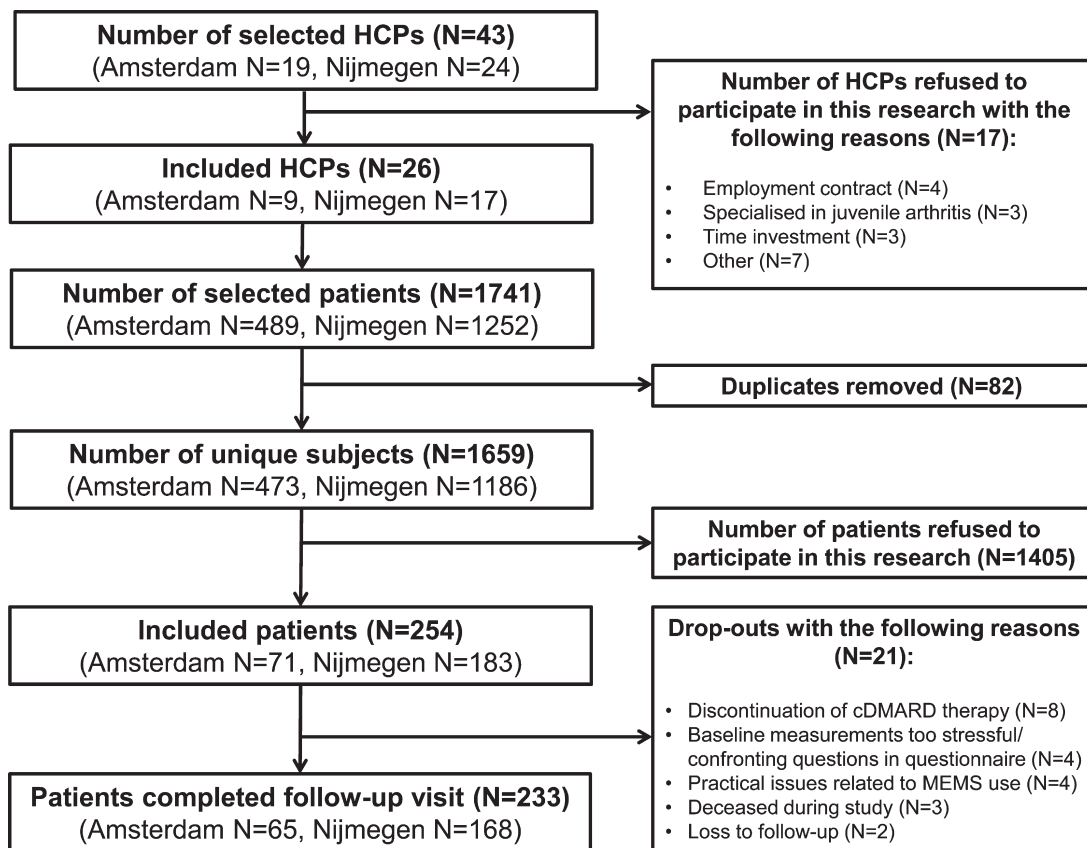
Number of selected HCPs (N=43)
(Amsterdam N=19, Nijmegen N=24)

Number of HCPs refused to participate in this research with the following reasons (N=17):

- Employment contract (N=4)
- Specialised in juvenile arthritis (N=3)
- Time investment (N=3)
- Other (N=7)

Included HCPs (N=26)
(Amsterdam N=9, Nijmegen N=17)

Number of selected patients (N=1741)
(Amsterdam N=489, Nijmegen N=1252)

Duplicates removed (N=82)

Number of unique subjects (N=1659)
(Amsterdam N=473, Nijmegen N=1186)

Number of patients refused to participate in this research (N=1405)

Included patients (N=254)
(Amsterdam N=71, Nijmegen N=183)

Drop-outs with the following reasons (N=21):

- Discontinuation of cDMARD therapy (N=8)
- Baseline measurements too stressful/ confronting questions in questionnaire (N=4)
- Practical issues related to MEMS use (N=4)
- Deceased during study (N=3)
- Loss to follow-up (N=2)

Patients completed follow-up visit (N=233)
(Amsterdam N=65, Nijmegen N=168)